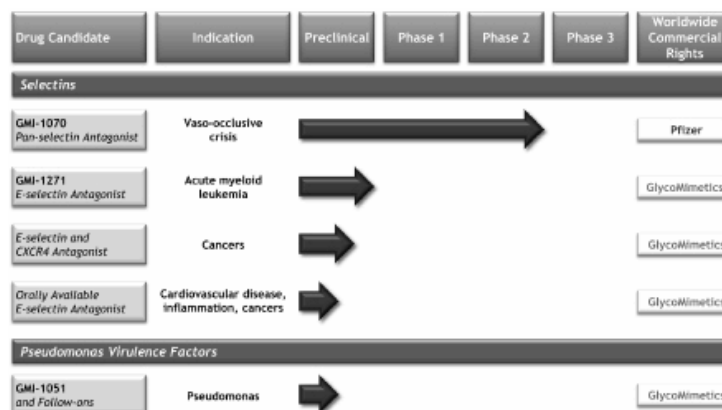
| Drug Candidate | Indication | Preclinical | Phase 1 | Phase 2 | Phase 3 | Worldwide Commercial Rights |
|---|---|---|---|---|---|---|
| **Selectins** | | | | | | |
| GMI-1070 *Pan-selectin Antagonist* | Vaso-occlusive crisis | | | | | Pfizer |
| GMI-1271 *E-selectin Antagonist* | Acute myeloid leukemia | | | | | GlycoMimetics |
| *E-selectin and CXCR4 Antagonist* | Cancers | | | | | GlycoMimetics |
| *Orally Available E-selectin Antagonist* | Cardiovascular disease, inflammation, cancers | | | | | GlycoMimetics |
| **Pseudomonas Virulence Factors** | | | | | | |
| GMI-1051 *and Follow-ons* | Pseudomonas | | | | | GlycoMimetics |